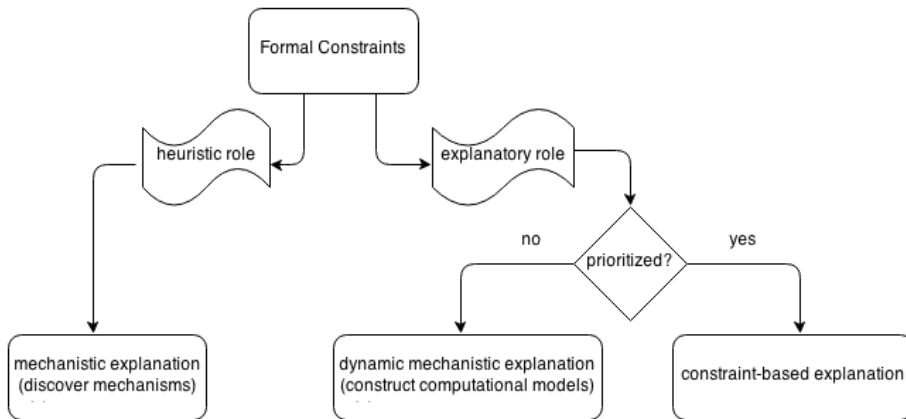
Formal Constraints

heuristic role

explanatory role

no

prioritized?

yes

mechanistic explanation (discover mechanisms)

dynamic mechanistic explanation (construct computational models)

constraint-based explanation